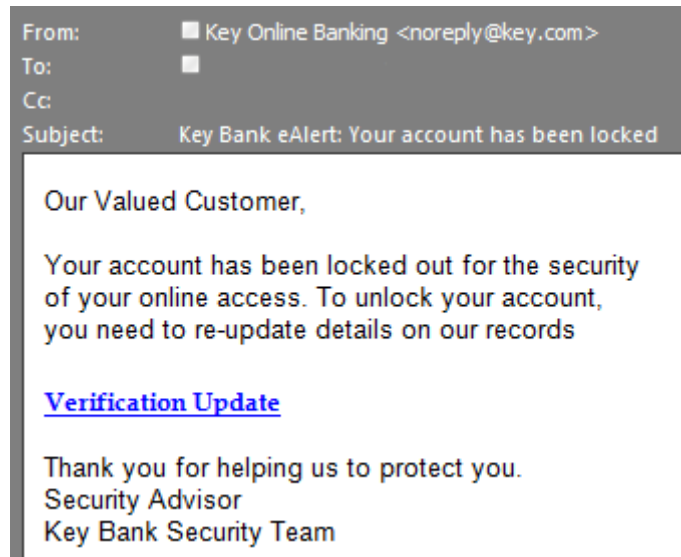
From: Key Online Banking <noreply@key.com>
To:
Cc:
Subject: Key Bank eAlert: Your account has been locked

Our Valued Customer,

Your account has been locked out for the security of your online access. To unlock your account, you need to re-update details on our records

Verification Update

Thank you for helping us to protect you.
Security Advisor
Key Bank Security Team